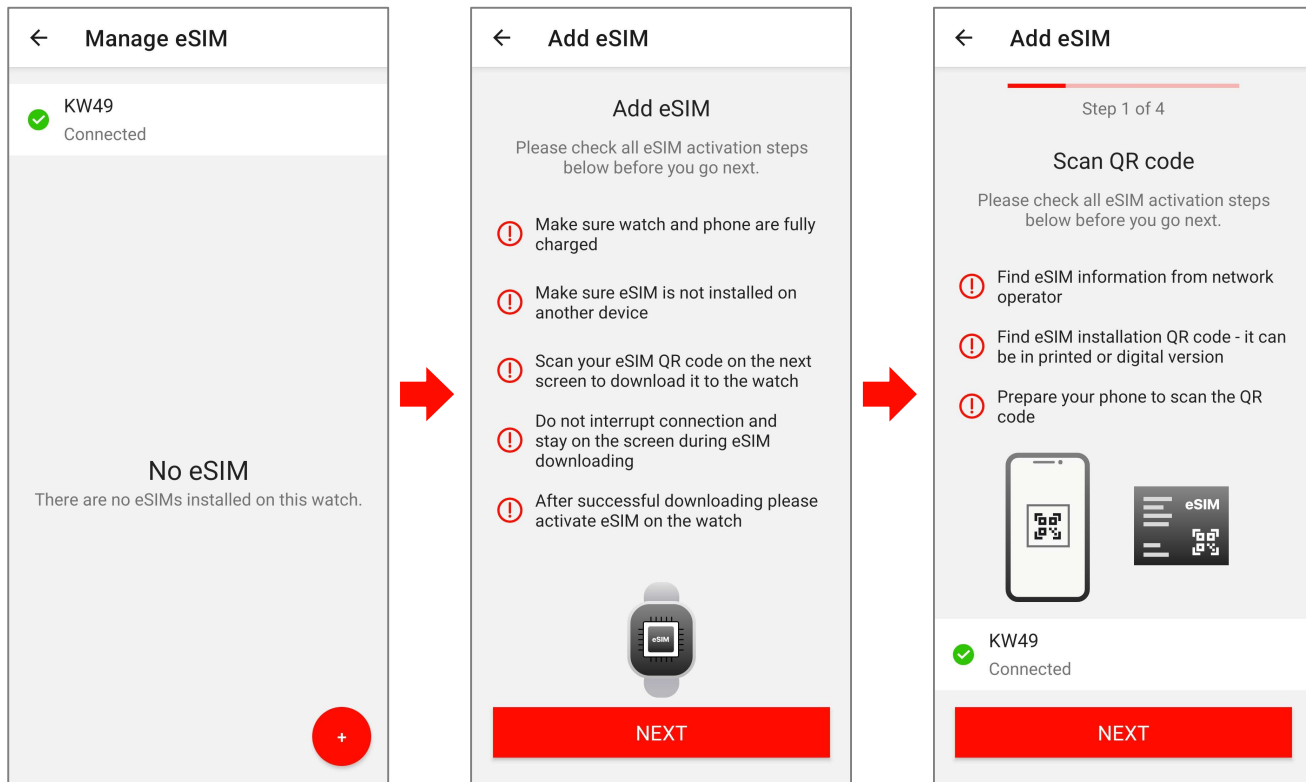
Manage eSIM

KW49
Connected

No eSIM
There are no eSIMs installed on this watch.

+

Add eSIM

Add eSIM
Please check all eSIM activation steps below before you go next.

Make sure watch and phone are fully charged

Make sure eSIM is not installed on another device

Scan your eSIM QR code on the next screen to download it to the watch

Do not interrupt connection and stay on the screen during eSIM downloading

After successful downloading please activate eSIM on the watch

eSIM

NEXT

Add eSIM

Step 1 of 4

Scan QR code
Please check all eSIM activation steps below before you go next.

Find eSIM information from network operator

Find eSIM installation QR code - it can be in printed or digital version

Prepare your phone to scan the QR code

eSIM

KW49
Connected

NEXT